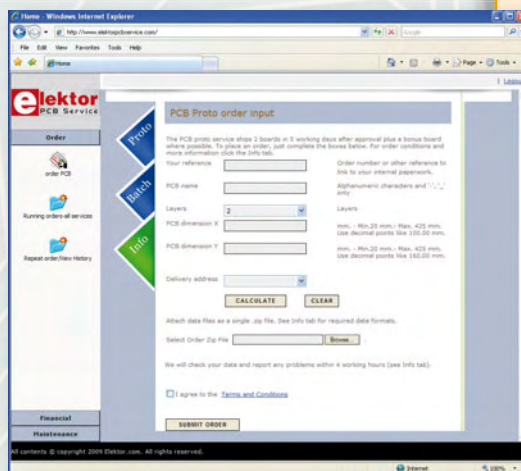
Home - Windows Internet Explorer

http://www.elektorpcbservice.com/

Google

File Edit View Favorites Tools Help

Home

Page · Tools ·

Logou

elektor PCB Service

Order

order PCB

Running orders-all services

Repeat order/View History

Financial

Maintenance

Proto

Batch

Info

PCB Proto order input

The PCB proto service ships 2 boards in 5 working days after approval plus a bonus board where possible. To place an order, just complete the boxes below. For order conditions and more information click the Info tab.

Your reference

Order number or other reference to link to your internal paperwork.

PCB name

Alphanumeric characters and '-','_' only

Layers

2

Layers

PCB dimension X

mm. - Min.20 mm.- Max. 425 mm. Use decimal points like 100.00 mm.

PCB dimension Y

mm. - Min.20 mm.- Max. 425 mm. Use decimal points like 160.00 mm.

Delivery address

CALCULATE

CLEAR

Attach data files as a single .zip file. See Info tab for required data formats.

Select Order Zip File

Browse

We will check your data and report any problems within 4 working hours (see Info tab).

I agree to the Terms and Conditions

SUBMIT ORDER

All contents © copyright 2009 Elektor.com. All rights reserved.

Internet

100%